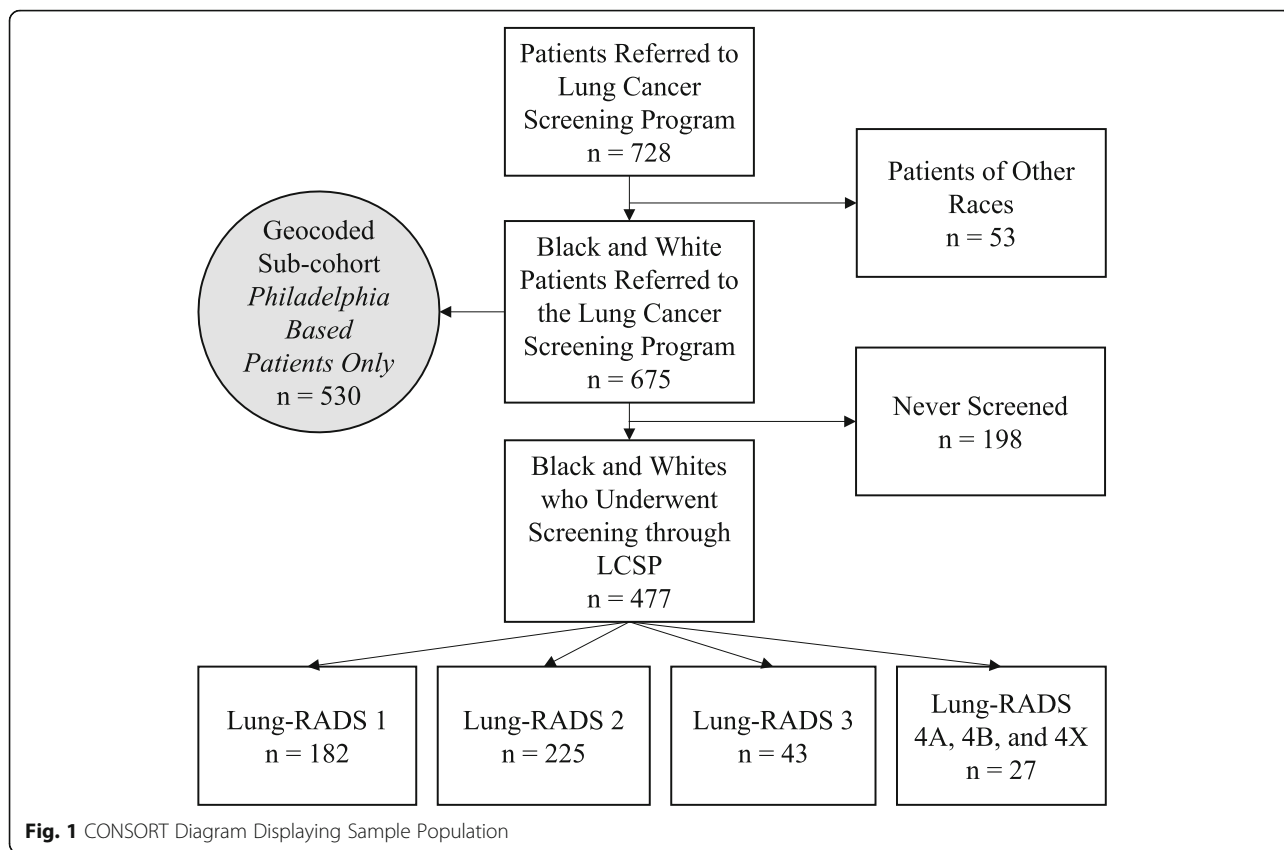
Patients Referred to Lung Cancer Screening Program
n = 728

Patients of Other Races
n = 53

Geocoded Sub-cohort
*Philadelphia Based Patients Only*
n = 530

Black and White Patients Referred to the Lung Cancer Screening Program
n = 675

Never Screened
n = 198

Black and Whites who Underwent Screening through LCSP
n = 477

Lung-RADS 1
n = 182

Lung-RADS 2
n = 225

Lung-RADS 3
n = 43

Lung-RADS 4A, 4B, and 4X
n = 27

**Fig. 1** CONSORT Diagram Displaying Sample Population